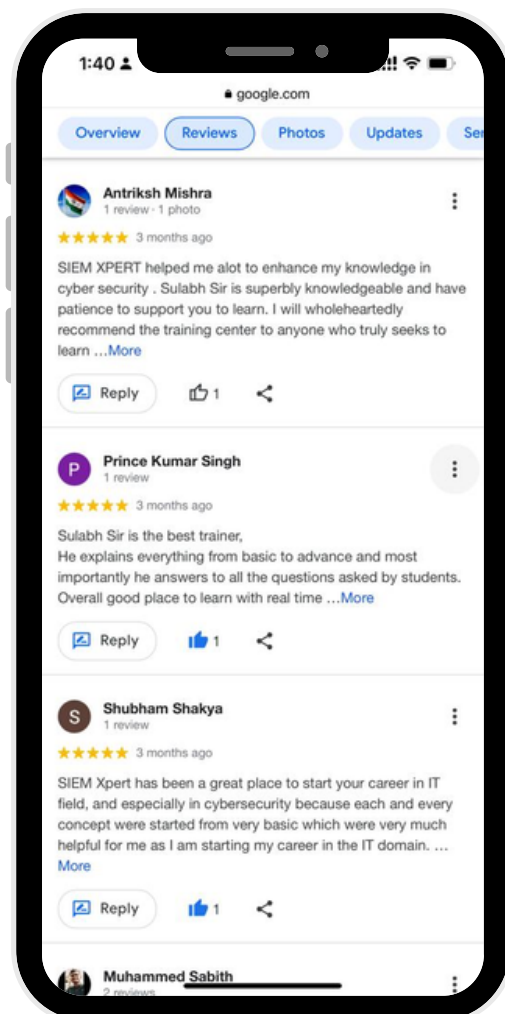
1:40

google.com

Overview Reviews Photos Updates Se

Antriksh Mishra
1 review · 1 photo
★★★★★ 3 months ago
SIEM XPERT helped me alot to enhance my knowledge in cyber security . Sulabh Sir is superbly knowledgeable and have patience to support you to learn. I will wholeheartedly recommend the training center to anyone who truly seeks to learn …More

Reply 1

P
Prince Kumar Singh
1 review
★★★★★ 3 months ago
Sulabh Sir is the best trainer,
He explains everything from basic to advance and most importantly he answers to all the questions asked by students. Overall good place to learn with real time …More

Reply 1

S
Shubham Shakya
1 review
★★★★★ 3 months ago
SIEM Xpert has been a great place to start your career in IT field, and especially in cybersecurity because each and every concept were started from very basic which were very much helpful for me as I am starting my career in the IT domain. … More

Reply 1

Muhammed Sabith
2 reviews